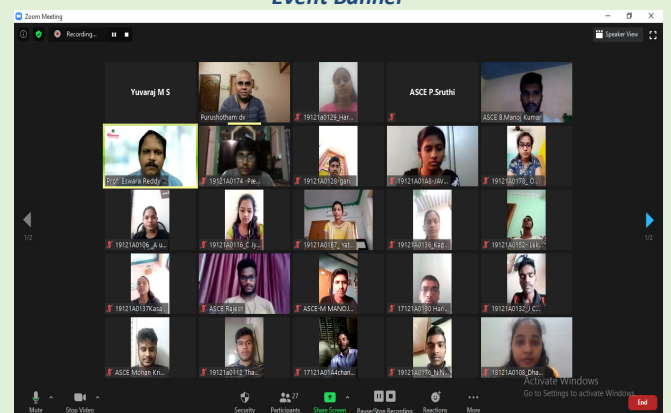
Event Banner

Zoom Meeting

Recording...

Speaker View

Yuvaraj M S

Purushotham dv

19121A0129_Har...

ASCE P.Sruthi

ASCE B Manoj Kumar

Prof. Eswara Reddy ...

19121A0174 - Pa...

19121A0128-gan...

19121A0148-JAV...

19121A0178_O...

1/2

1/2

19121A0106_A u...

19121A0116_C Jy...

19121A0167_Vat...

19121A0136_Kap...

19121A0152-Lak...

19121A0137Kasa...

ASCE Rajesh

ASCE-M MANOJ...

17121A0130 Han...

19121A0132_J C...

ASCE Mohan Kri...

19121A0112 Tha...

17121A01A4chan...

19121A0176_N.N...

19121A0108_Dha...

Activate Windows
Go to Settings to activate Windows.

Mute

Stop Video

Security

27
Participants

Share Screen

Pause/Stop Recording

Reactions

More

End